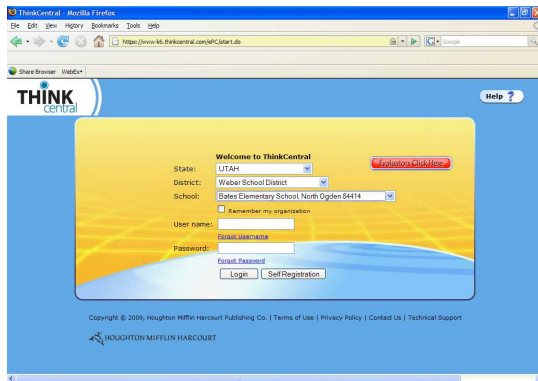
ThinkCentral - Mozilla Firefox

File Edit View History Bookmarks Tools Help

https://www-k6.thinkcentral.com/ePC/start.do

Google

Share Browser WebEx

THINK central

Help ?

Welcome to ThinkCentral

Evaluators Click Here

State: UTAH

District: Weber School District

School: Bates Elementary School, North Ogden 84414

Remember my organization

User name:

Forgot Username

Password:

Forgot Password

Login Self Registration

Copyright © 2009, Houghton Mifflin Harcourt Publishing Co. | Terms of Use | Privacy Policy | Contact Us | Technical Support

HOUGHTON MIFFLIN HARCOURT